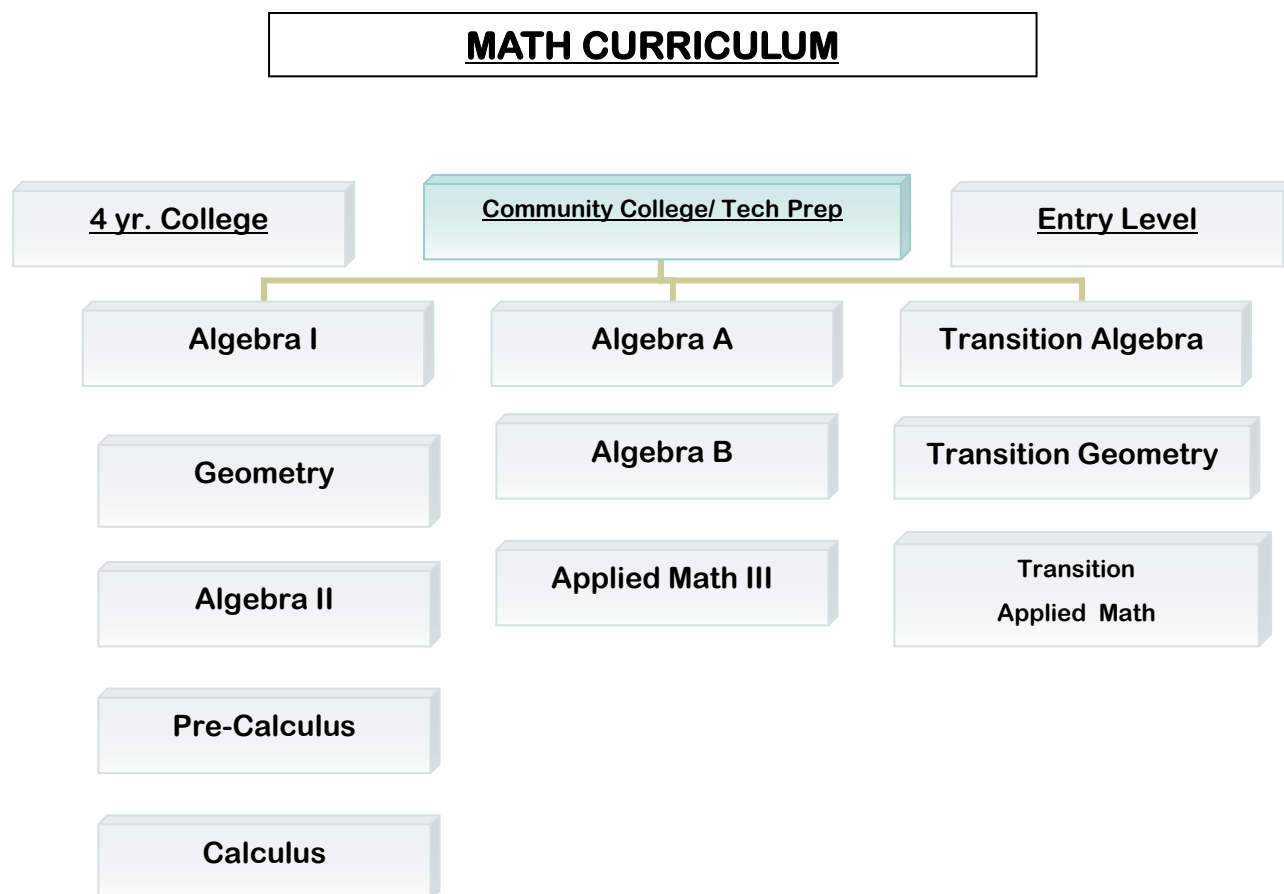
MATH CURRICULUM

4 yr. College

Community College/ Tech Prep

Entry Level

Algebra I

Geometry

Algebra II

Pre-Calculus

Calculus

Algebra A

Algebra B

Applied Math III

Transition Algebra

Transition Geometry

Transition Applied Math